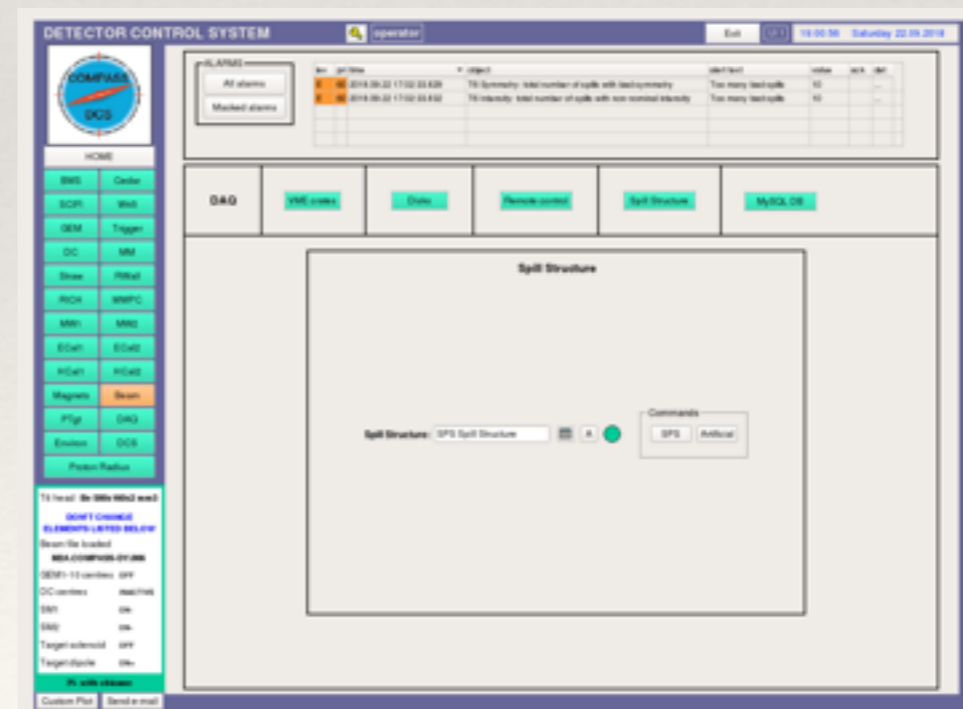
DETECTOR CONTROL SYSTEM

operator

Exit

19:00:56 Saturday 22.09.2018

COMPASS

DCS

HOME

| BMS | Cedar |
|---|---|
| SCIFI | Web |
| GEM | Trigger |
| DC | MM |
| Straw | RWall |
| RICH | MWPC |
| MW1 | MW2 |
| ECal1 | ECal2 |
| HCal1 | HCal2 |
| Magnets | Beam |
| PTgt | DAQ |
| Environ | DCS |

Proton Radius

T6 head: Be 500 mm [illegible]

DON'T CHANGE ELEMENTS LISTED BELOW

Beam file loaded:

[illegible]

SEM1-10 centres OFF

DC centres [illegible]

SM1 ON

SM2 ON

Target solenoid OFF

Target dipole ON

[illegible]

Custom Plot

Send e-mail

ALARMS

All alarms

Masked alarms

| lev | pri | time | object | alert text | value | ack | det |
|---|---|---|---|---|---|---|---|
| E | 60 | 2018.09.22 17:02:33.629 | T6 Symmetry: total number of spills with bad symmetry | Too many bad spills | 10 | | ... |
| E | 60 | 2018.09.22 17:02:33.632 | T6 Intensity: total number of spills with non nominal intensity | Too many bad spills | 10 | | ... |

DAQ

VME crates

Disks

Remote control

Spill Structure

MySQL DB

Spill Structure

Spill Structure: SPS Spill Structure

A

Commands

SPS

Artificial